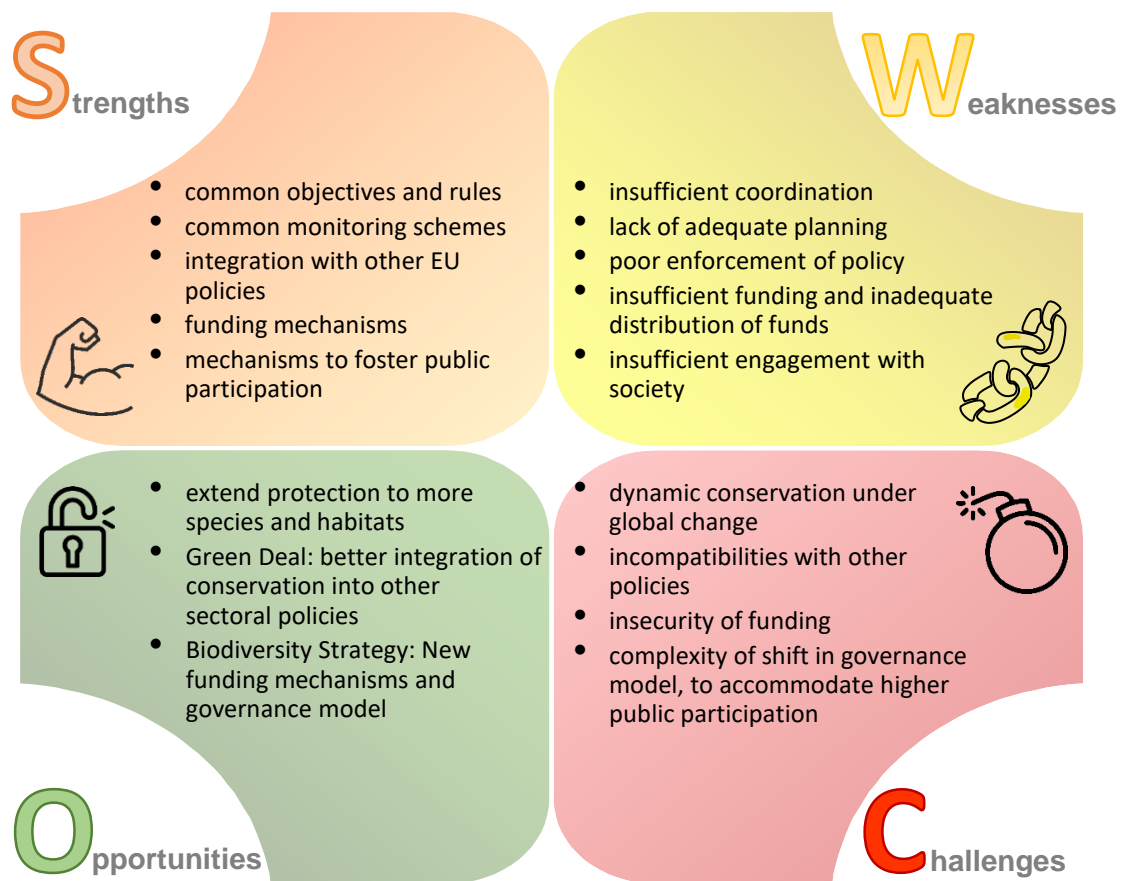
Strengths

- common objectives and rules
- common monitoring schemes
- integration with other EU policies
- funding mechanisms
- mechanisms to foster public participation

Weaknesses

- insufficient coordination
- lack of adequate planning
- poor enforcement of policy
- insufficient funding and inadequate distribution of funds
- insufficient engagement with society

- extend protection to more species and habitats
- Green Deal: better integration of conservation into other sectoral policies
- Biodiversity Strategy: New funding mechanisms and governance model

Opportunities

- dynamic conservation under global change
- incompatibilities with other policies
- insecurity of funding
- complexity of shift in governance model, to accommodate higher public participation

Challenges